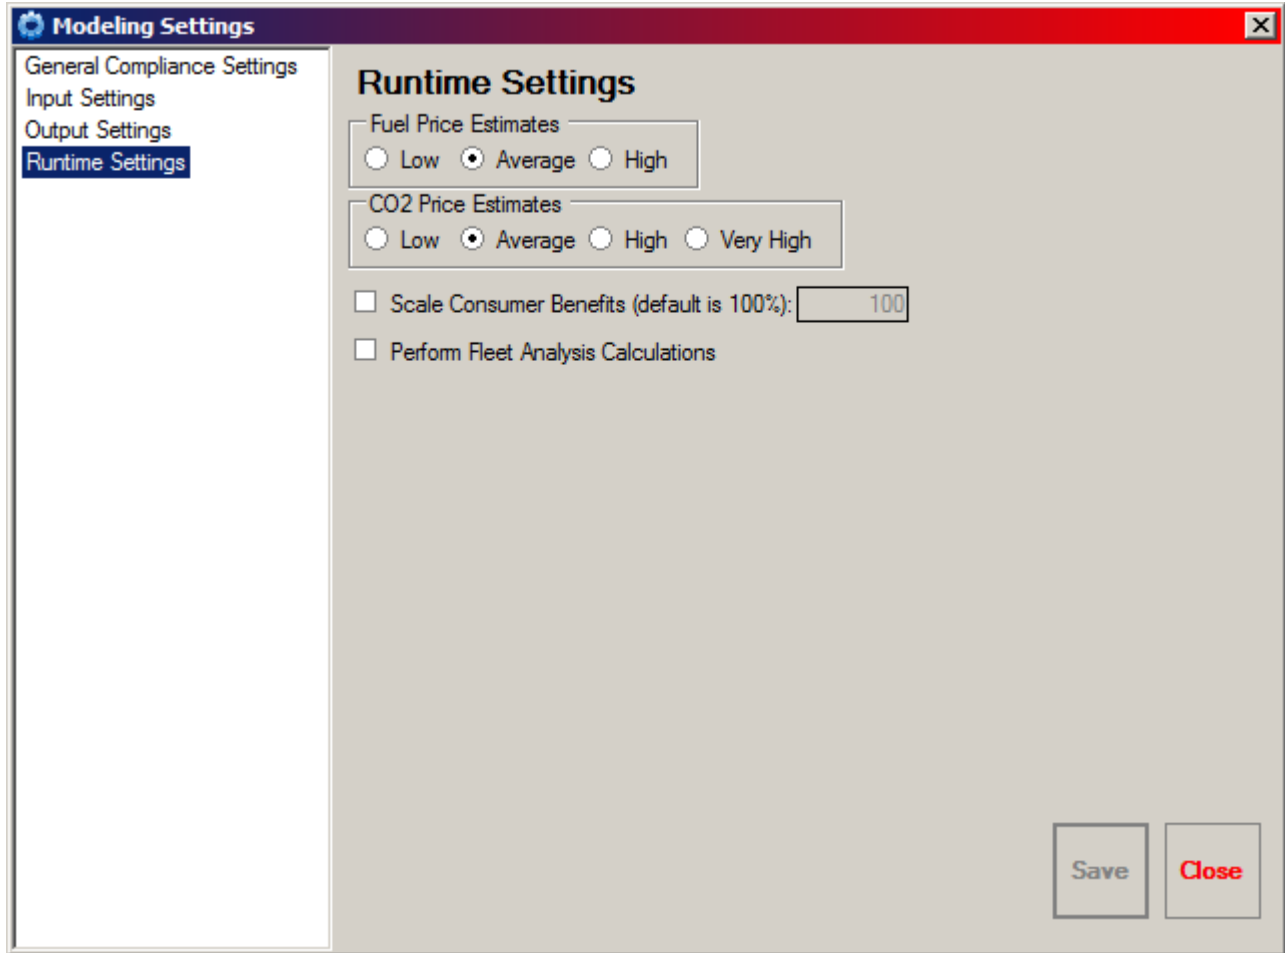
Modeling Settings

General Compliance Settings
Input Settings
Output Settings
Runtime Settings

Runtime Settings

Fuel Price Estimates
Low Average High

CO2 Price Estimates
Low Average High Very High

Scale Consumer Benefits (default is 100%): 100

Perform Fleet Analysis Calculations

Save Close